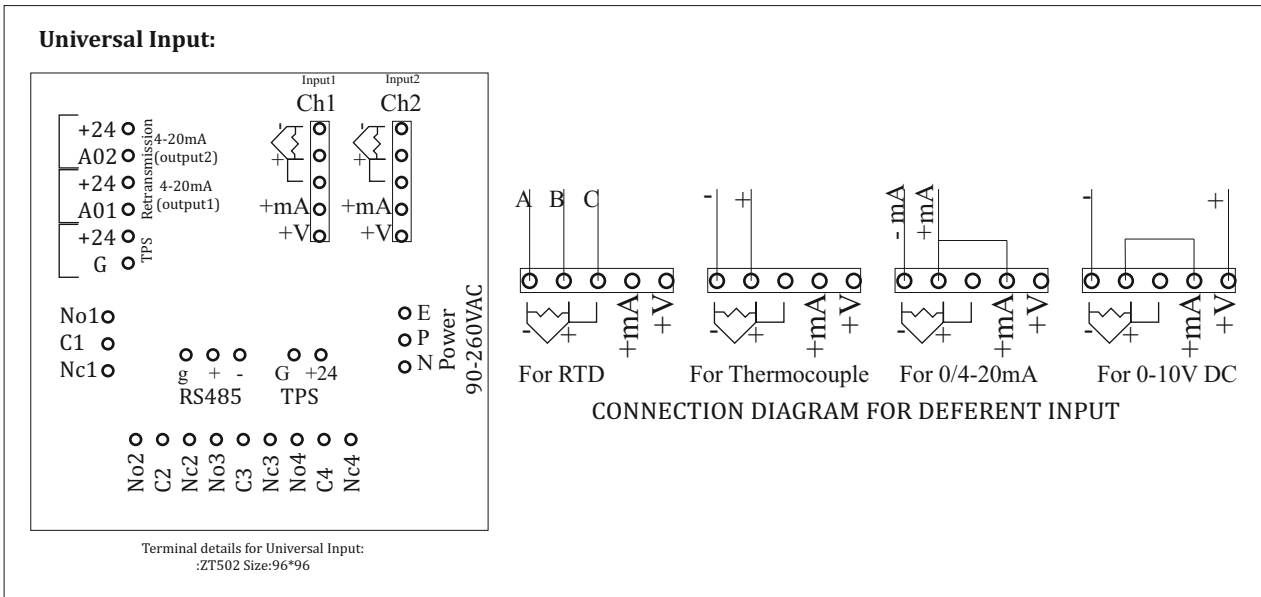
Universal Input:

Input1
Ch1

Input2
Ch2

+24
A02
+24
A01
+24
G

4-20mA (output2)
4-20mA (output1)
Retransmission
TPS

+
+mA
+V

+
+mA
+V

No1
C1
Nc1

g + -
RS485

G +24
TPS

E
P
N
Power
90-260VAC

No2 C2 Nc2 No3 C3 Nc3 No4 C4 Nc4

Terminal details for Universal Input:
:ZT502 Size:96*96

A B C
- +
+mA
+V
For RTD

- +
- +
+mA
+V
For Thermocouple

- mA
+mA
- +
+mA
+V
For 0/4-20mA

- +
- +
+mA
+V
For 0-10V DC

CONNECTION DIAGRAM FOR DEFERENT INPUT